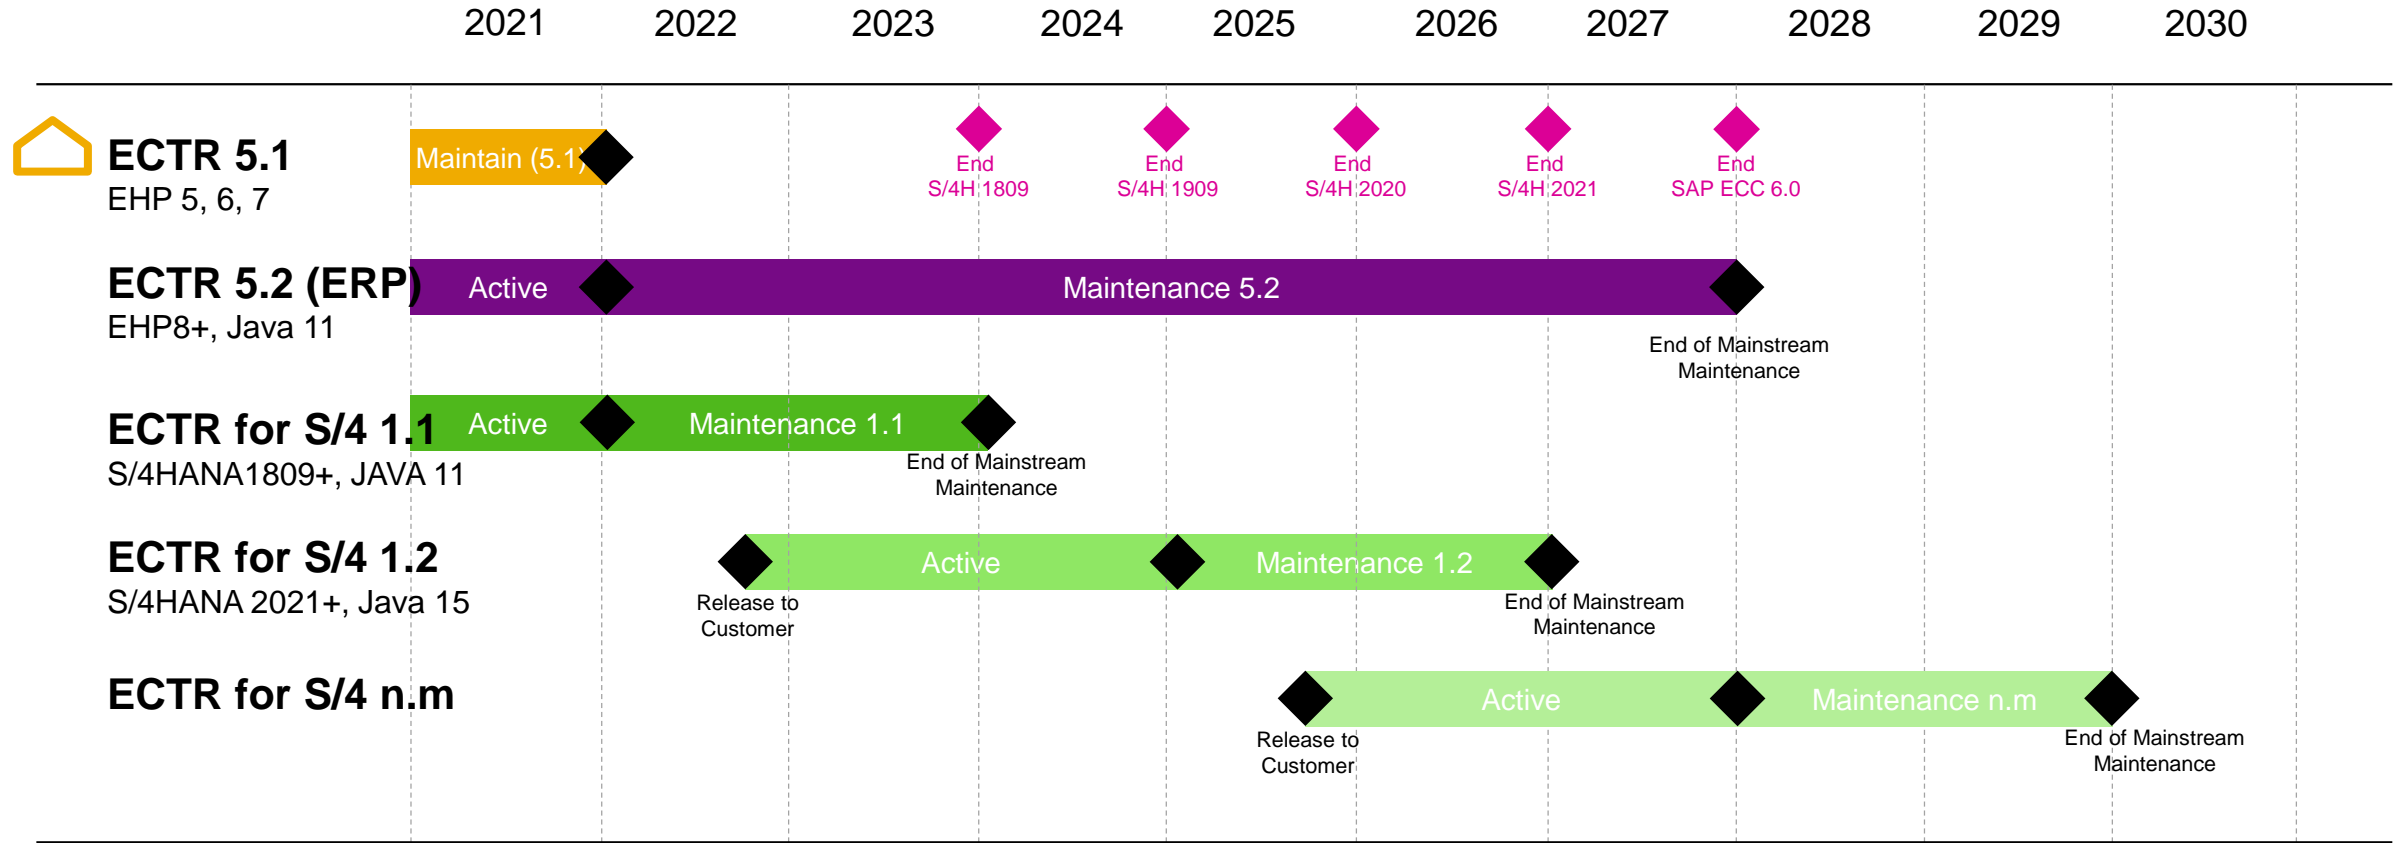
2021 2022 2023 2024 2025 2026 2027 2028 2029 2030

ECTR 5.1
EHP 5, 6, 7

Maintain (5.1)

End S/4H 1809
End S/4H 1909
End S/4H 2020
End S/4H 2021
End SAP ECC 6.0

ECTR 5.2 (ERP)
EHP8+, Java 11

Active
Maintenance 5.2
End of Mainstream Maintenance

ECTR for S/4 1.1
S/4HANA1809+, JAVA 11

Active
Maintenance 1.1
End of Mainstream Maintenance

ECTR for S/4 1.2
S/4HANA 2021+, Java 15

Release to Customer
Active
Maintenance 1.2
End of Mainstream Maintenance

ECTR for S/4 n.m

Release to Customer
Active
Maintenance n.m
End of Mainstream Maintenance